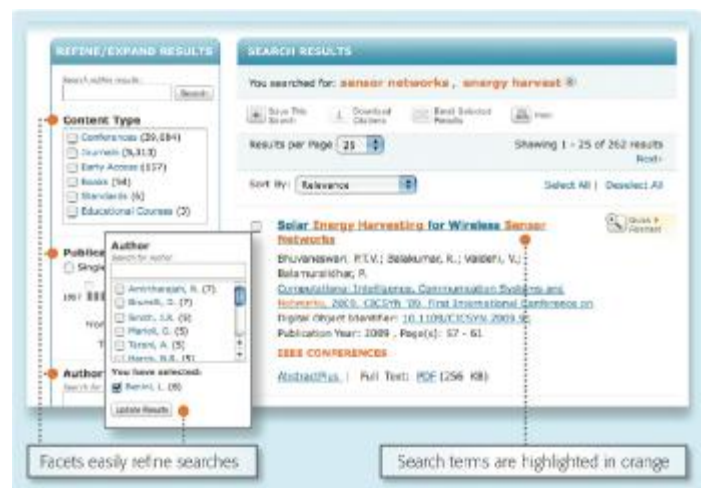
REFINE/EXPAND RESULTS

Search within results

Search

Content Type

Conferences (30,084)

Journals (5,313)

Early Access (117)

Books (94)

Standards (6)

Educational Courses (2)

Public

Single

Author

Search for author

Amirtharajah, R. (7)

Brunelli, D. (7)

Smith, J.R. (6)

Martoli, G. (5)

Torani, A. (5)

Harris, N.R. (5)

You have selected:

Benini, L. (8)

Update Results

Author

Search for

SEARCH RESULTS

You searched for: sensor networks , energy harvest

Save This Search

Download Citations

Email Selected Results

Print

Results per Page 25

Showing 1 - 25 of 262 results

Next

Sort By: Relevance

Select All | Deselect All

Solar Energy Harvesting for Wireless Sensor Networks

Quick Abstract

Bhuvaneswari, P.T.V.; Balakumar, R.; Vaidehi, V.; Balamuralidhar, P.

Computational Intelligence, Communication Systems and Networks, 2009. CICSYN '09. First International Conference on

Digital Object Identifier: 10.1109/CICSYN.2009.96

Publication Year: 2009 , Page(s): 57 - 61

IEEE CONFERENCES

AbstractPlus | Full Text: PDF (256 KB)

Facets easily refine searches

Search terms are highlighted in orange